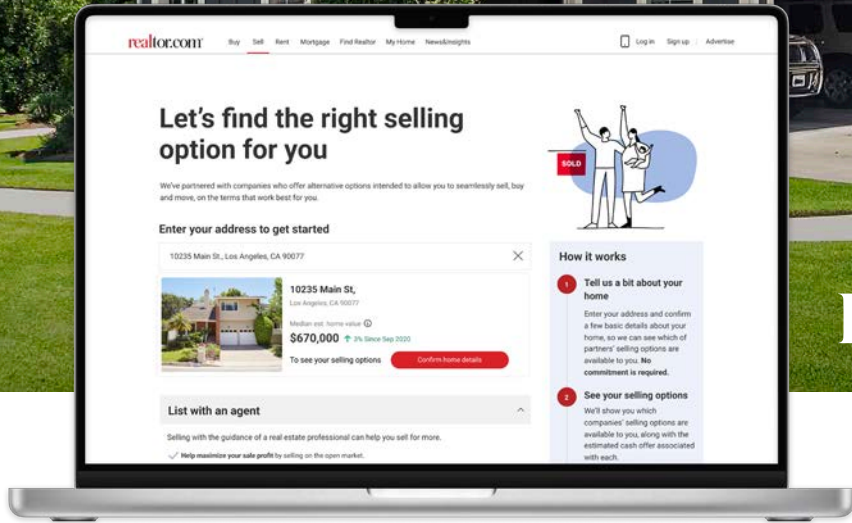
realtor.com Buy Sell Rent Mortgage Find Realtor My Home News&Insights Log in Sign up Advertise

Let's find the right selling option for you

We've partnered with companies who offer alternative options intended to allow you to seamlessly sell, buy and move, on the terms that work best for you.

Enter your address to get started

10235 Main St., Los Angeles, CA 90077

10235 Main St,
Los Angeles, CA 90077
Median est. home value
$670,000 3% Since Sep 2020
To see your selling options Confirm home details

List with an agent

Selling with the guidance of a real estate professional can help you sell for more.

Help maximize your sale profit by selling on the open market.

SOLD

How it works

1 Tell us a bit about your home
Enter your address and confirm a few basic details about your home, so we can see which of partners' selling options are available to you. No commitment is required.

2 See your selling options
We'll show you which companies' selling options are available to you, along with the estimated cash offer associated with each.